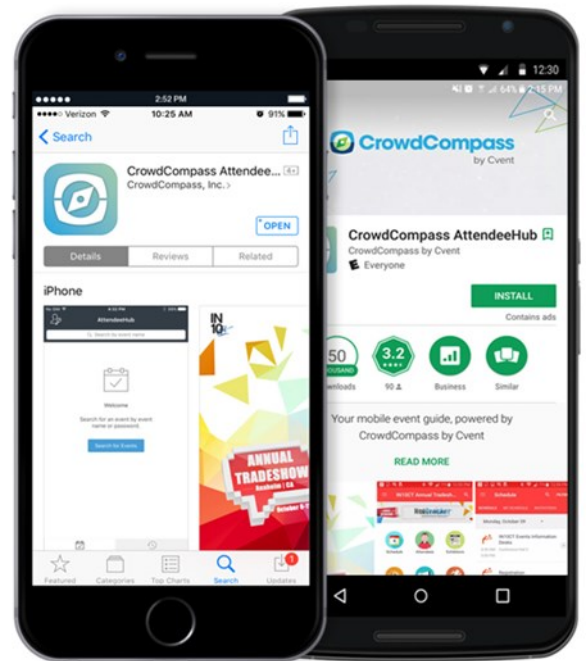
2:52 PM
●●●●● Verizon 10:25 AM 91%
Search
CrowdCompass Attendee...
4+
CrowdCompass, Inc.
OPEN
Details
Reviews
Related
iPhone
AttendeeHub
Search by event name
Welcome
Search for an event by event name or password
Search for Events
IN 10
ANNUAL TRADESHOW
Anaheim | CA
October 6-
Featured
Categories
Top Charts
Search
Updates
1

12:30
64% 2:15 PM
CrowdCompass
by Cvent
CrowdCompass AttendeeHub
CrowdCompass by Cvent
Everyone
INSTALL
Contains ads
50 THOUSAND
Downloads
3.2
90
Business
Similar
Your mobile event guide, powered by CrowdCompass by Cvent
READ MORE
Schedule
Monday, October 09